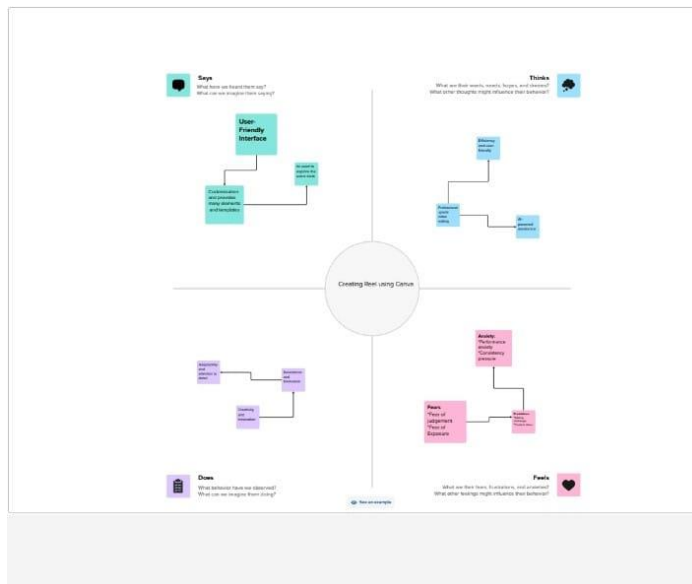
Says
What have we heard them say?
What can we imagine them saying?

Thinks
What are their wants, needs, hopes, and dreams?
What other thoughts might influence their behavior?

User-Friendly Interface

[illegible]

Customization and provides many elements and templates

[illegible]

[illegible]

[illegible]

Creating Reel using Canva

Anxiety
*Performance anxiety
*Consistency pressure

Fears
*Fear of judgement
*Fear of Exposure

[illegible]

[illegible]

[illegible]

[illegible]

Does
What behavior have we observed?
What can we imagine them doing?

Feels
What are their fears, frustrations, and anxieties?
What other feelings might influence their behavior?

See an example